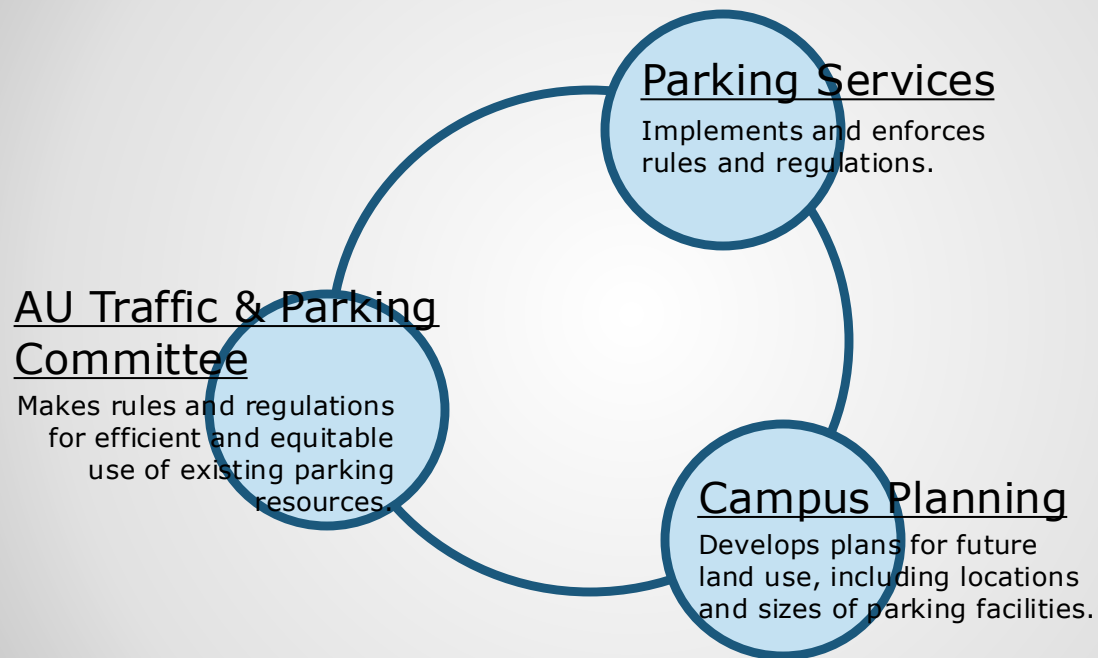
Parking Services
Implements and enforces rules and regulations.

AU Traffic & Parking Committee
Makes rules and regulations for efficient and equitable use of existing parking resources.

Campus Planning
Develops plans for future land use, including locations and sizes of parking facilities.